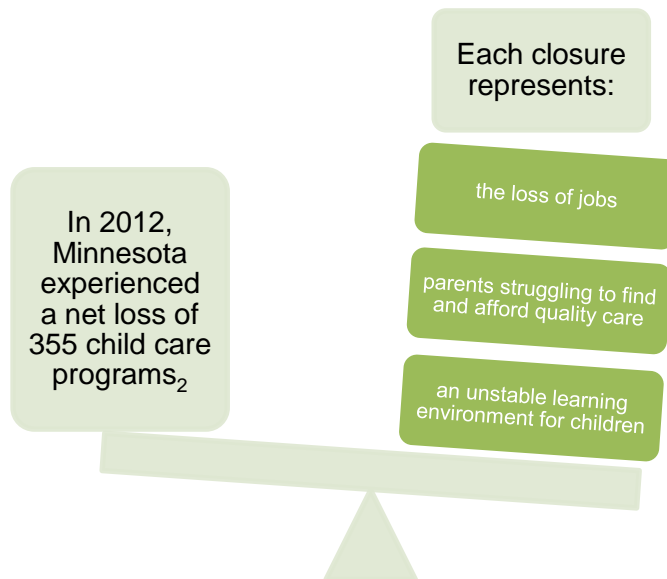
In 2012, Minnesota experienced a net loss of 355 child care programs$_2$

Each closure represents:

the loss of jobs

parents struggling to find and afford quality care

an unstable learning environment for children